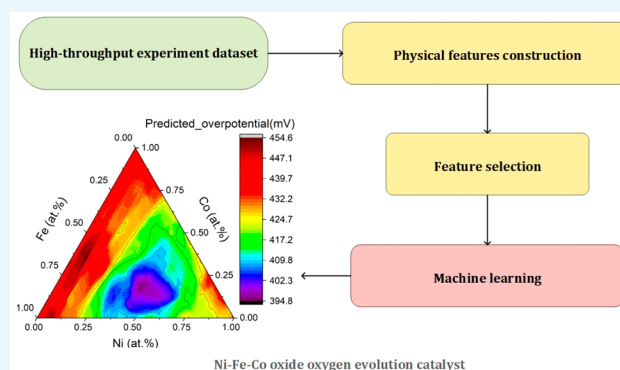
High-throughput experiment dataset

Physical features construction

Feature selection

Machine learning

Predicted_overpotential(mV)

454.6
447.1
439.7
432.2
424.7
417.2
409.8
402.3
394.8

0.00
1.00
0.25
0.75
0.50
0.50
0.75
0.25
1.00
0.00
0.00
0.25
0.50
0.75
1.00

Fe (at.%)

Co (at.%)

Ni (at.%)

Ni-Fe-Co oxide oxygen evolution catalyst